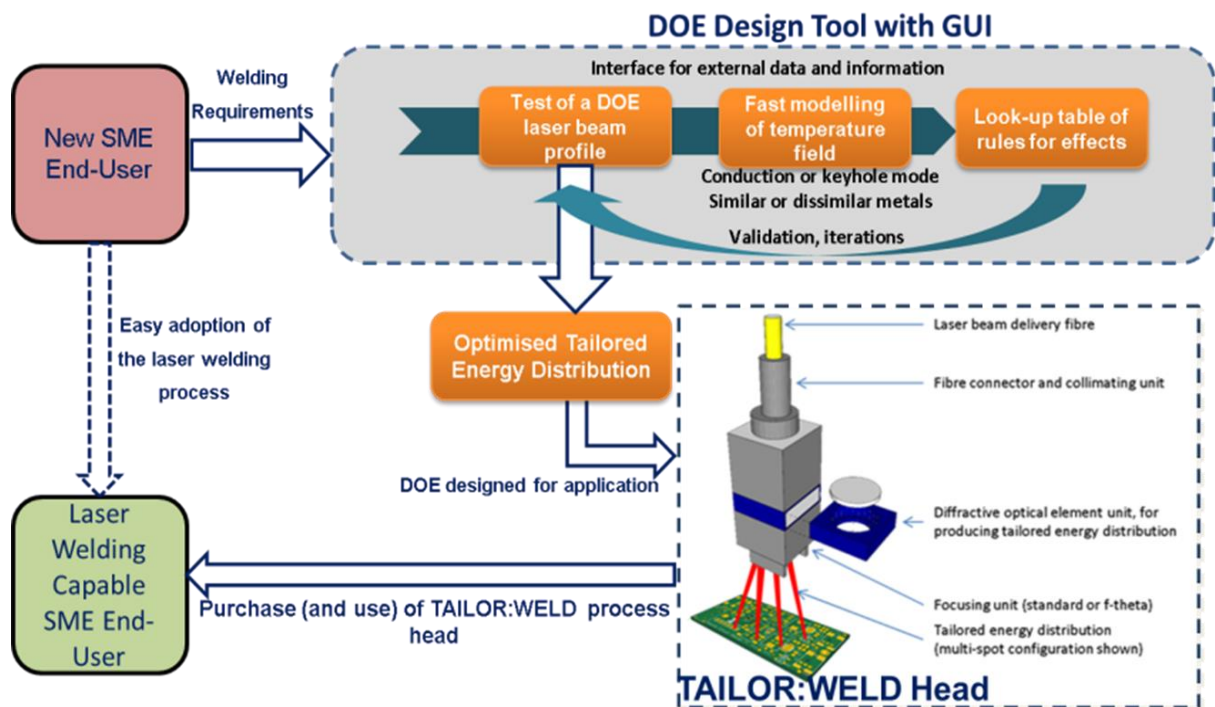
DOE Design Tool with GUI

New SME End-User

Welding Requirements

Interface for external data and information

Test of a DOE laser beam profile

Fast modelling of temperature field

Look-up table of rules for effects

Conduction or keyhole mode
Similar or dissimilar metals

Validation, iterations

Easy adoption of the laser welding process

Optimised Tailored Energy Distribution

DOE designed for application

Laser beam delivery fibre

Fibre connector and collimating unit

Diffractive optical element unit, for producing tailored energy distribution

Focusing unit (standard or f-theta)

Tailored energy distribution (multi-spot configuration shown)

Laser Welding Capable SME End-User

Purchase (and use) of TAILOR:WELD process head

TAILOR:WELD Head